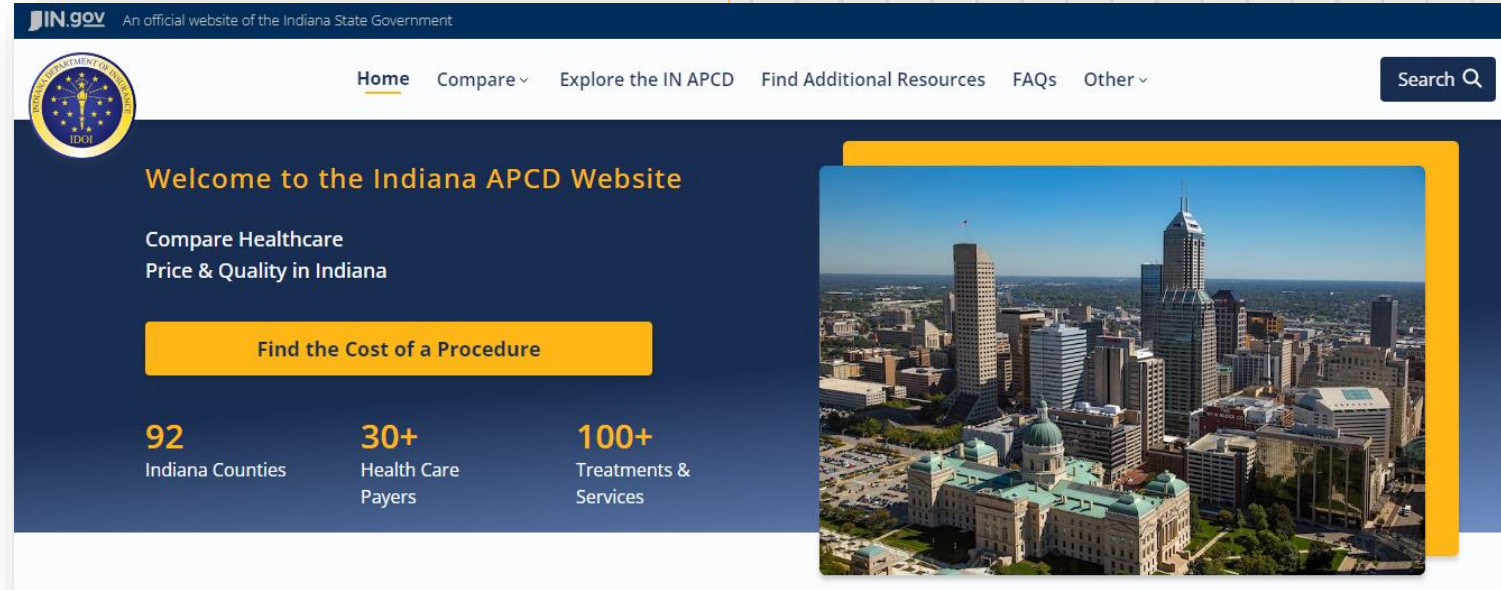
IN.gov An official website of the Indiana State Government

INDIANA DEPARTMENT OF INSURANCE
IDOI

Home Compare Explore the IN APCD Find Additional Resources FAQs Other

Search

Welcome to the Indiana APCD Website

Compare Healthcare
Price & Quality in Indiana

Find the Cost of a Procedure

92
Indiana Counties

30+
Health Care Payers

100+
Treatments & Services